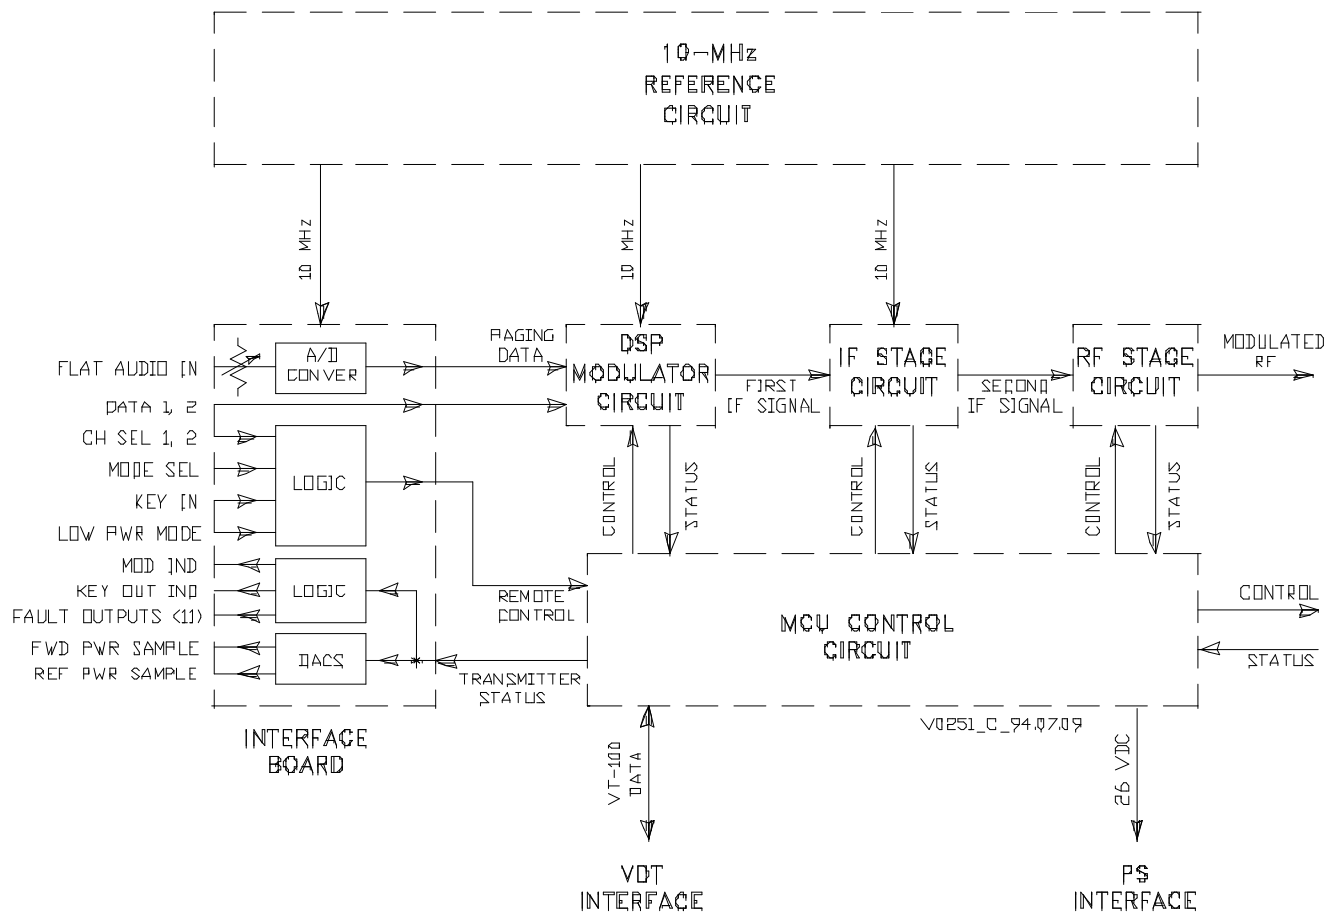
10-MHz
REFERENCE
CIRCUIT

10 MHz

10 MHz

10 MHz

FLAT AUDIO IN

A/D
CONVER

PAGING
DATA

DSP
MODULATOR
CIRCUIT

FIRST
IF SIGNAL

IF STAGE
CIRCUIT

SECOND
IF SIGNAL

RF STAGE
CIRCUIT

MODULATED
RF

DATA 1, 2

CH SEL 1, 2

MODE SEL

KEY IN

LOW PWR MODE

LOGIC

CONTROL

STATUS

CONTROL

STATUS

CONTROL

STATUS

MOD IND

KEY OUT IND

FAULT OUTPUTS (11)

LOGIC

REMOTE
CONTROL

MCU CONTROL
CIRCUIT

CONTROL

STATUS

FWD PWR SAMPLE

REF PWR SAMPLE

DACS

TRANSMITTER
STATUS

V0251_C_94.07.09

INTERFACE
BOARD

VT-100
DATA

26 VDC

VDT
INTERFACE

PS
INTERFACE